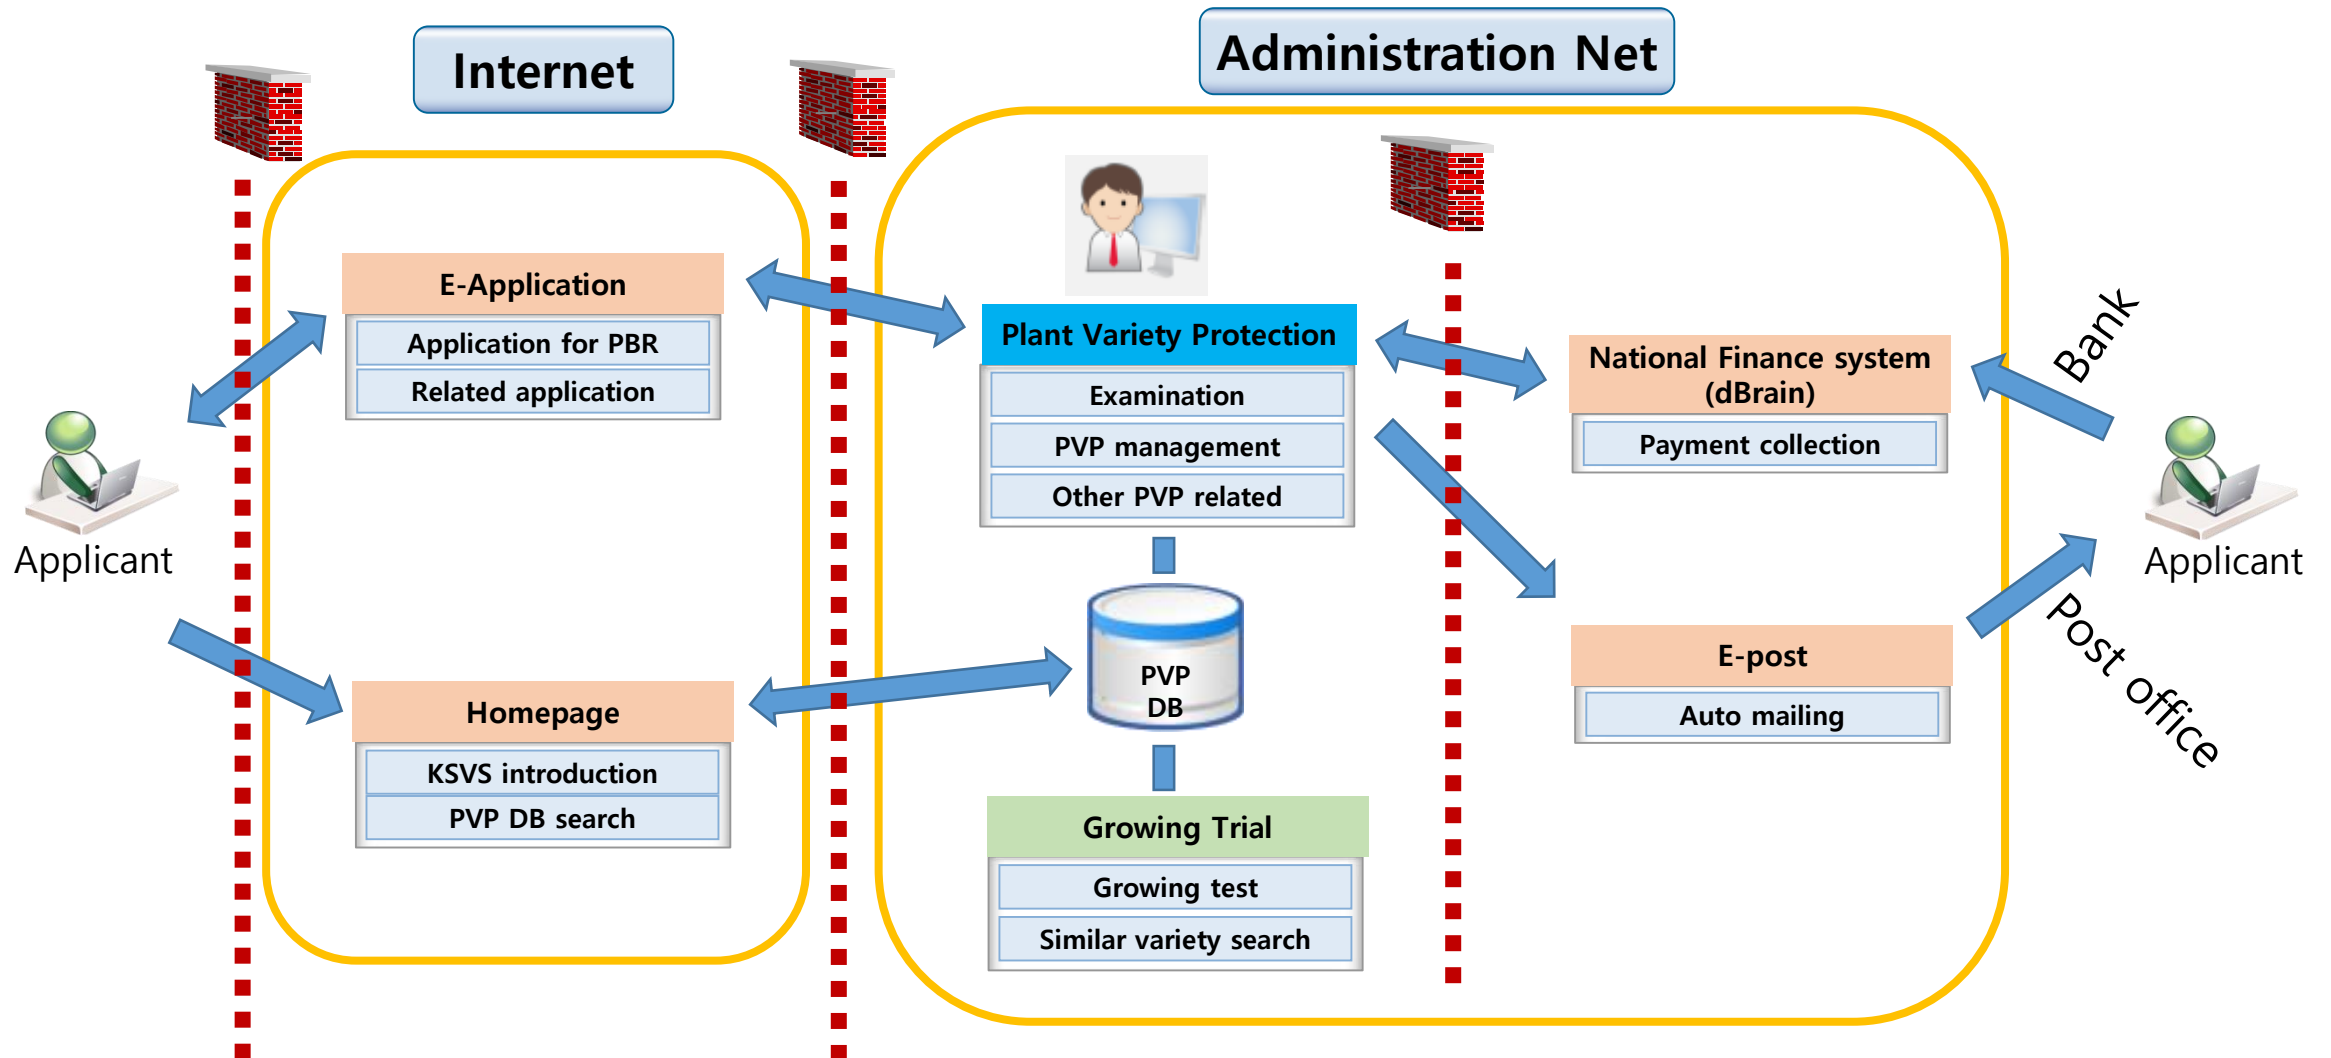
Internet

Administration Net

E-Application
Application for PBR
Related application

Applicant

Homepage
KSVS introduction
PVP DB search

Plant Variety Protection
Examination
PVP management
Other PVP related

PVP DB

Growing Trial
Growing test
Similar variety search

National Finance system (dBrain)
Payment collection

E-post
Auto mailing

Bank

Applicant

Post office